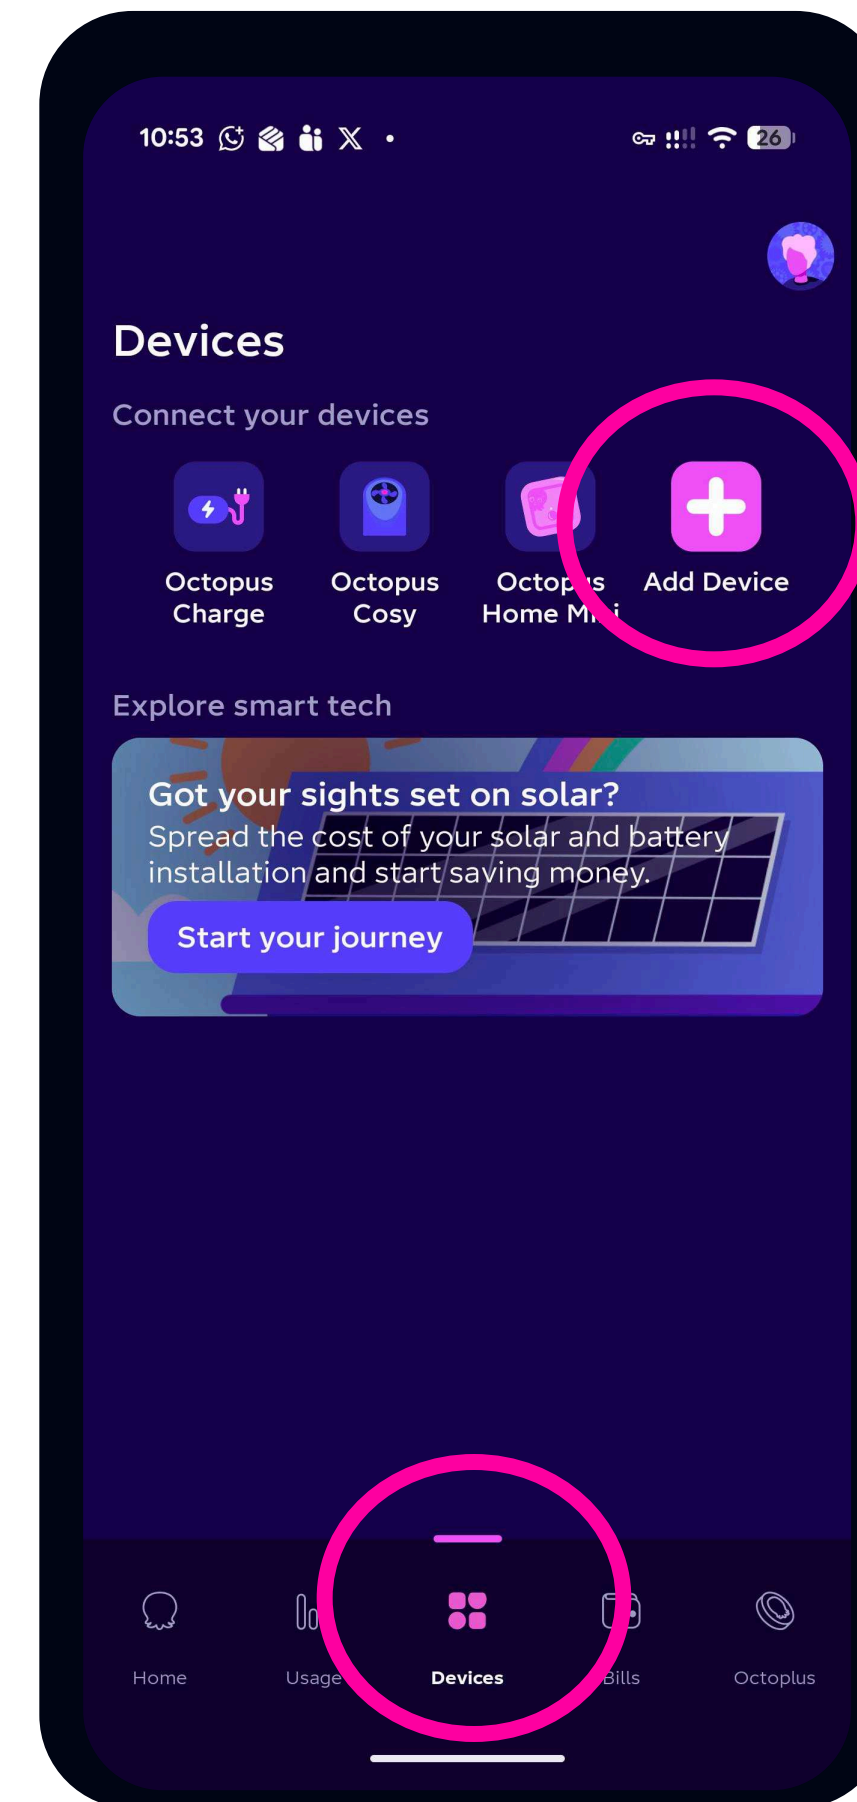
10:53

26

Devices

Connect your devices

Octopus Charge

Octopus Cosy

Octop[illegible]s Home M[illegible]i

Add Device

Explore smart tech

Got your sights set on solar?
Spread the cost of your solar and battery installation and start saving money.

Start your journey

Home

Usage

Devices

Bills

Octoplus